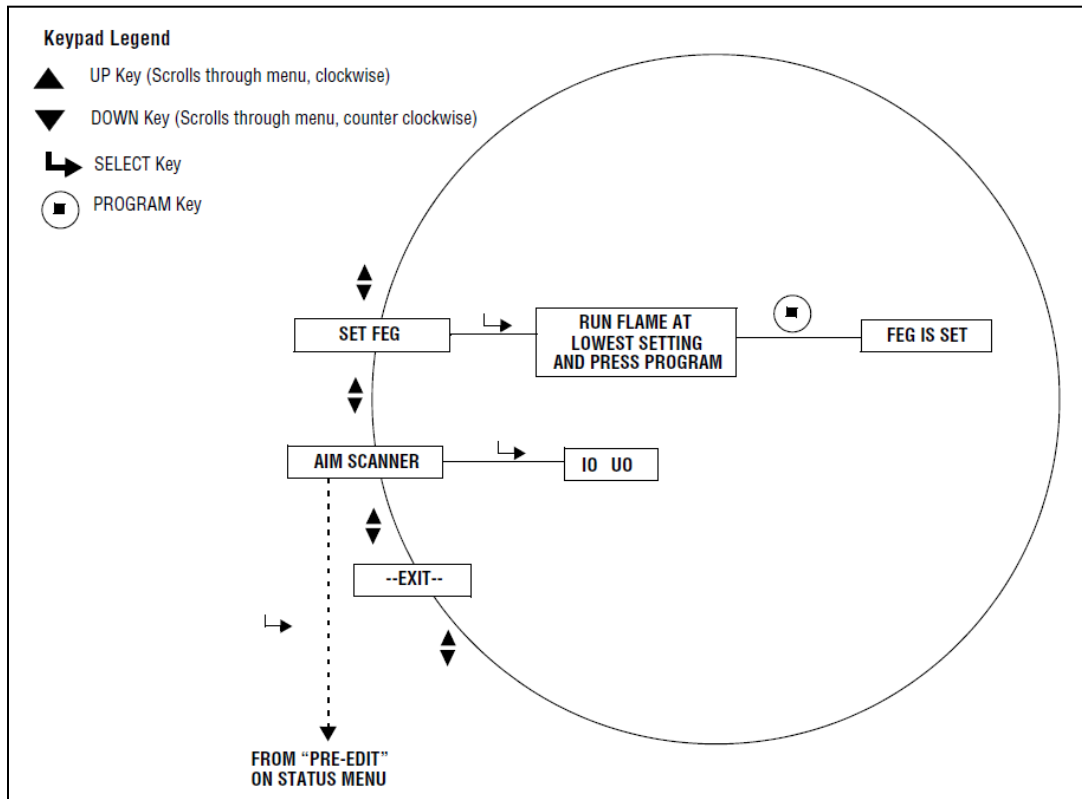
Keypad Legend

UP Key (Scrolls through menu, clockwise)

DOWN Key (Scrolls through menu, counter clockwise)

SELECT Key

PROGRAM Key

SET FEG

RUN FLAME AT LOWEST SETTING AND PRESS PROGRAM

FEG IS SET

AIM SCANNER

IO UO

--EXIT--

FROM "PRE-EDIT" ON STATUS MENU